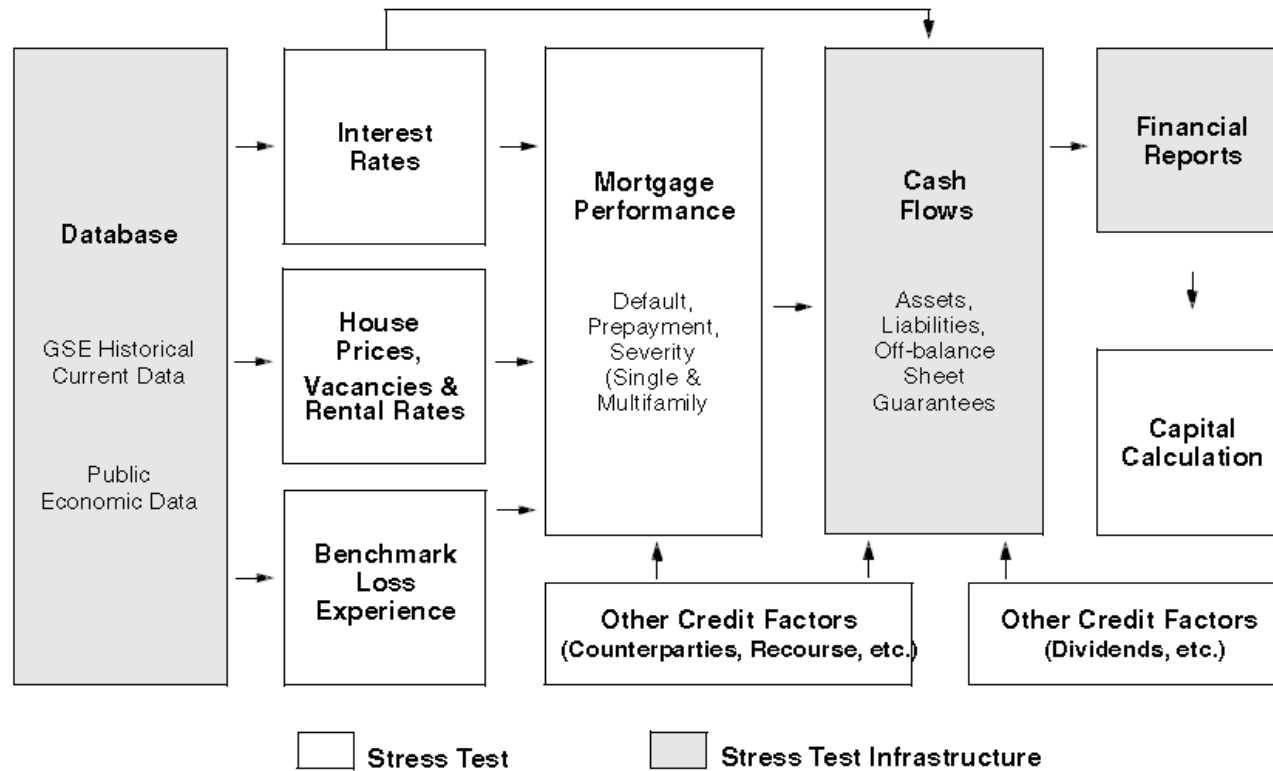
Database

GSE Historical Current Data

Public Economic Data

Interest Rates

House Prices, Vacancies & Rental Rates

Benchmark Loss Experience

Mortgage Performance

Default, Prepayment, Severity (Single & Multifamily

Other Credit Factors (Counterparties, Recourse, etc.)

Cash Flows

Assets, Liabilities, Off-balance Sheet Guarantees

Financial Reports

Capital Calculation

Other Credit Factors (Dividends, etc.)

Stress Test

Stress Test Infrastructure